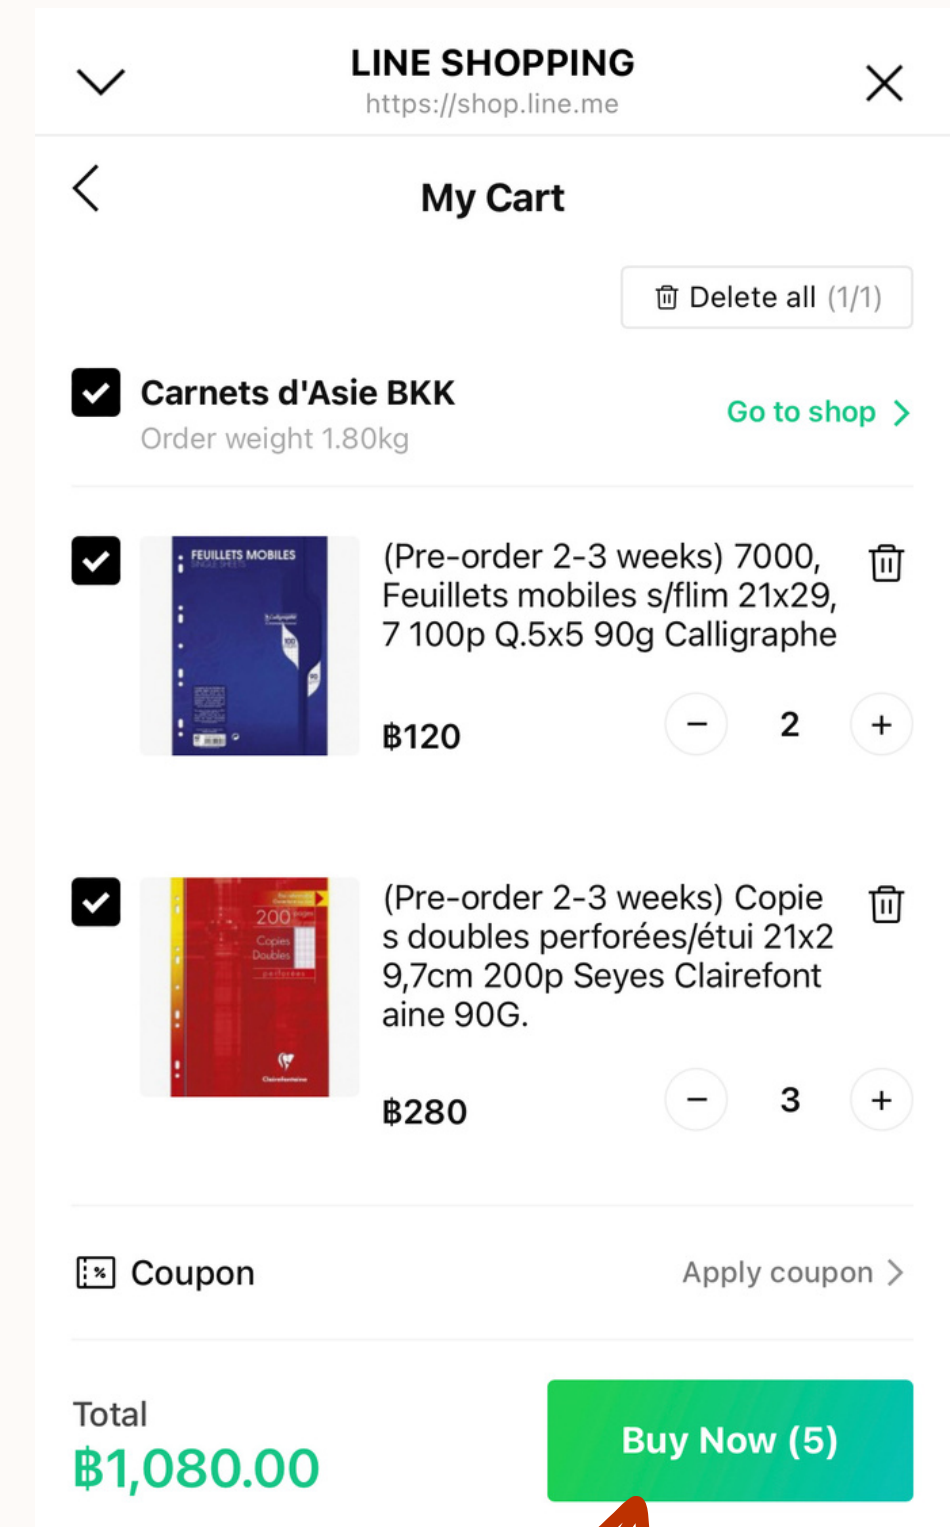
LINE SHOPPING
https://shop.line.me

My Cart

Delete all (1/1)

Carnets d'Asie BKK
Order weight 1.80kg

Go to shop

FEUILLETS MOBILES

(Pre-order 2-3 weeks) 7000, Feuillets mobiles s/flim 21x29,7 100p Q.5x5 90g Calligraphe

฿120

2

200 Copies Doubles

(Pre-order 2-3 weeks) Copies doubles perforées/étui 21x29,7cm 200p Seyes Clairefontaine 90G.

฿280

3

Coupon

Apply coupon

Total
฿1,080.00

Buy Now (5)